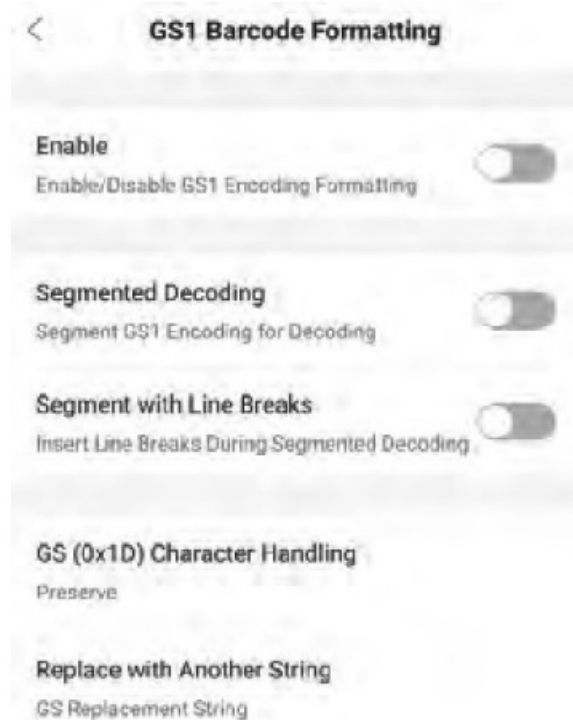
GS1 Barcode Formatting

Enable
Enable/Disable GS1 Encoding Formatting

Segmented Decoding
Segment GS1 Encoding for Decoding

Segment with Line Breaks
Insert Line Breaks During Segmented Decoding

GS (0x1D) Character Handling
Preserve

Replace with Another String
GS Replacement String